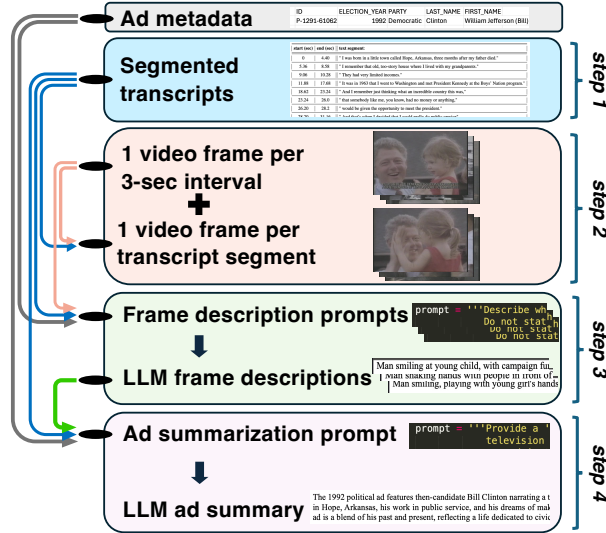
Ad metadata

| ID | ELECTION_YEAR | PARTY | LAST_NAME | FIRST_NAME |
|---|---|---|---|---|
| P-1291-61062 | 1992 | Democratic | Clinton | William Jefferson (Bill) |

Segmented transcripts

| start (sec) | end (sec) | text segment |
|---|---|---|
| 0 | 4.40 | "I was born in a little town called Hope, Arkansas, three months after my father died." |
| 5.36 | 8.58 | "I remember that old, two-story house where I lived with my grandparents." |
| 9.06 | 10.28 | "They had very limited incomes." |
| 11.88 | 17.00 | "It was in 1963 that I went to Washington and met President Kennedy at the Boys' Nation program." |
| 18.62 | 23.24 | "And I remember just thinking what an incredible country this was," |
| 23.24 | 26.0 | "that somebody like me, you know, had no money or anything," |
| 26.20 | 28.2 | "would be given the opportunity to meet the president." |
| 28.72 | 31.36 | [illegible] |

step 1

1 video frame per 3-sec interval
+
1 video frame per transcript segment

step 2

Frame description prompts

prompt = '''Describe wh
Do not stat
Do not stat
Do not stat

LLM frame descriptions

Man smiling at young child, with campaign fu
Man shaking hands with people in front of
Man smiling, playing with young girl's hands

step 3

Ad summarization prompt

prompt = '''Provide a
television

LLM ad summary

The 1992 political ad features then-candidate Bill Clinton narrating a t in Hope, Arkansas, his work in public service, and his dreams of mak ad is a blend of his past and present, reflecting a life dedicated to civic

step 4